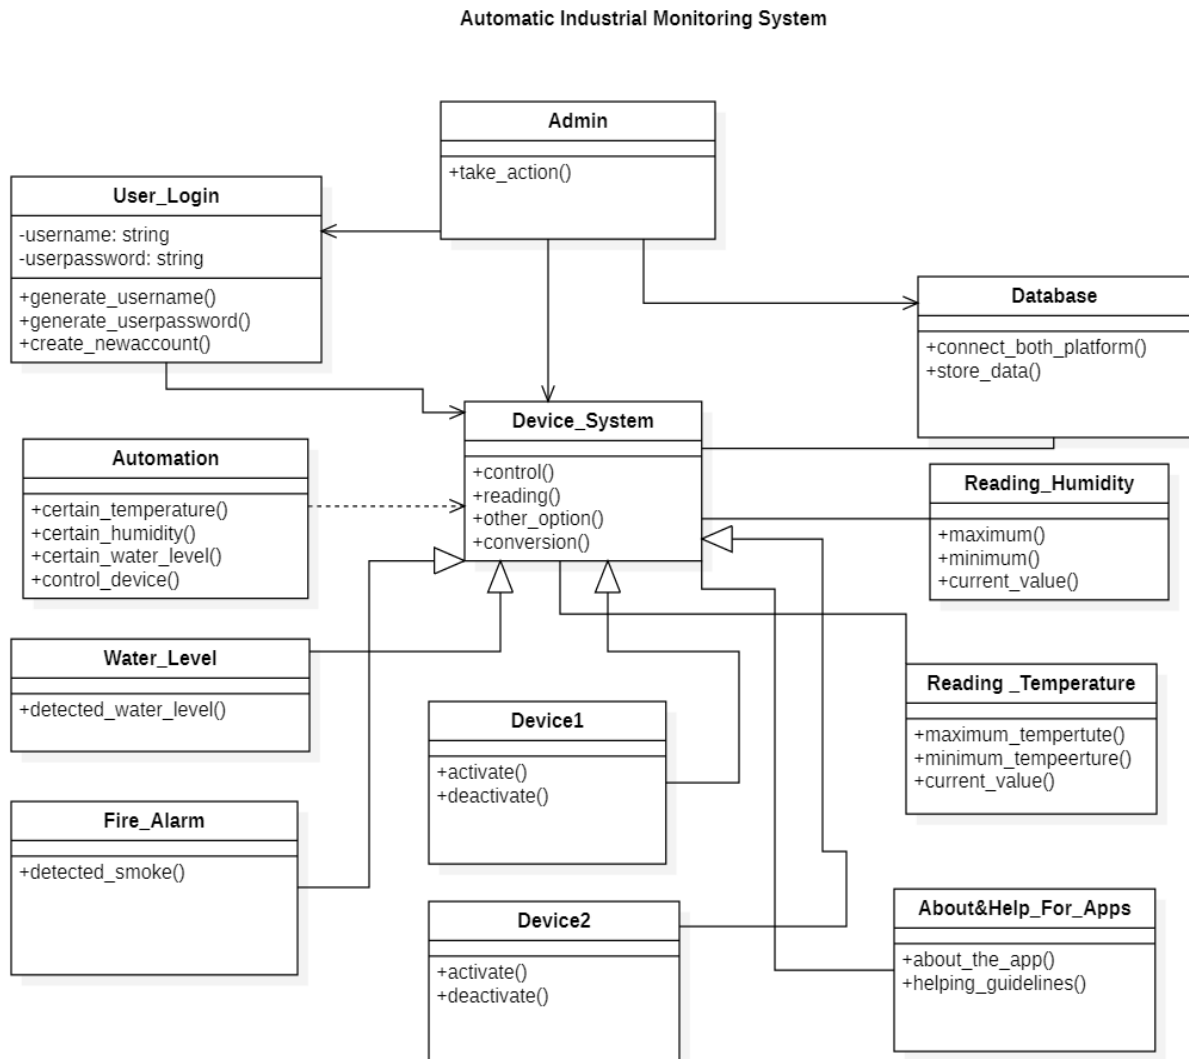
Automatic Industrial Monitoring System

Admin
+take_action()

User_Login
-username: string
-userpassword: string
+generate_username()
+generate_userpassword()
+create_newaccount()

Database
+connect_both_platform()
+store_data()

Device_System
+control()
+reading()
+other_option()
+conversion()

Automation
+certain_temperature()
+certain_humidity()
+certain_water_level()
+control_device()

Reading_Humidity
+maximum()
+minimum()
+current_value()

Water_Level
+detected_water_level()

Reading _Temperature
+maximum_tempertute()
+minimum_tempeerture()
+current_value()

Device1
+activate()
+deactivate()

Fire_Alarm
+detected_smoke()

Device2
+activate()
+deactivate()

About&Help_For_Apps
+about_the_app()
+helping_guidelines()